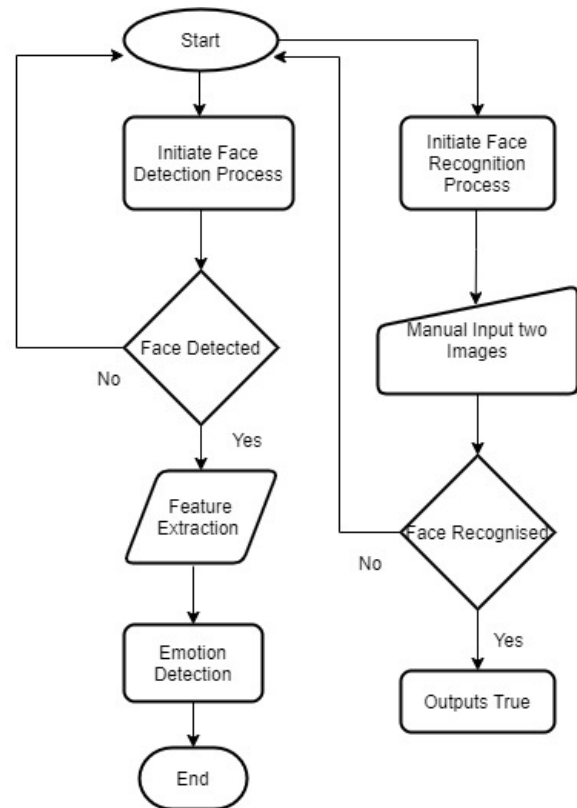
Start

Initiate Face Detection Process

Face Detected

No

Yes

Feature Extraction

Emotion Detection

End

Initiate Face Recognition Process

Manual Input two Images

Face Recognised

No

Yes

Outputs True